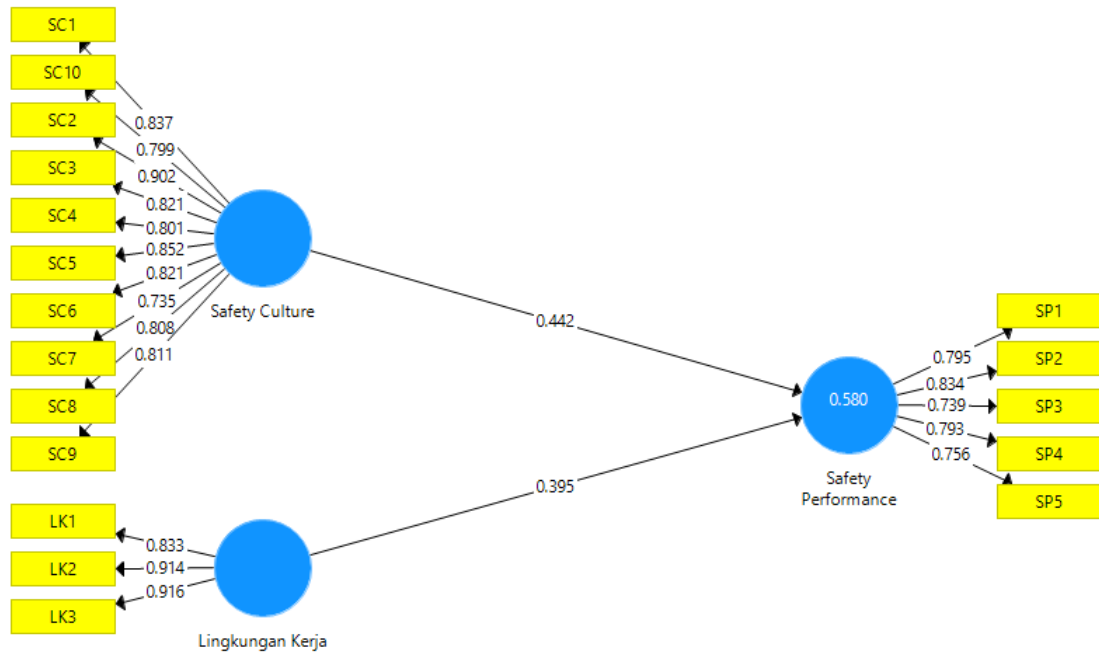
SC1
SC10
SC2
SC3
SC4
SC5
SC6
SC7
SC8
SC9

0.837
0.799
0.902
0.821
0.801
0.852
0.821
0.735
0.808
0.811

Safety Culture

0.442

0.580

Safety Performance

0.795
0.834
0.739
0.793
0.756

SP1
SP2
SP3
SP4
SP5

0.395

LK1
LK2
LK3

0.833
0.914
0.916

Lingkungan Kerja